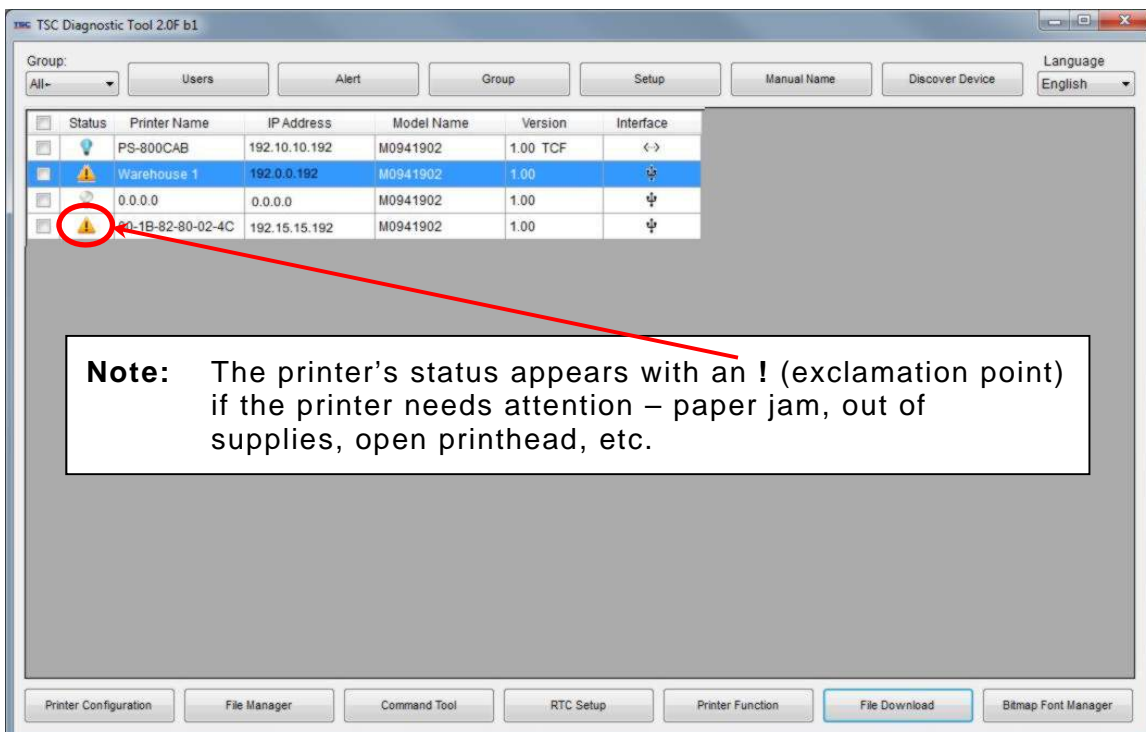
TSC TSC Diagnostic Tool 2.0F b1

Group:
All

Users | Alert | Group | Setup | Manual Name | Discover Device

Language
English

| | Status | Printer Name | IP Address | Model Name | Version | Interface |
|---|---|---|---|---|---|---|
| | | PS-800CAB | 192.10.10.192 | M0941902 | 1.00 TCF | |
| | | Warehouse 1 | 192.0.0.192 | M0941902 | 1.00 | |
| | | 0.0.0.0 | 0.0.0.0 | M0941902 | 1.00 | |
| | | 00-1B-82-80-02-4C | 192.15.15.192 | M0941902 | 1.00 | |

**Note:** The printer's status appears with an **!** (exclamation point) if the printer needs attention – paper jam, out of supplies, open printhead, etc.

Printer Configuration | File Manager | Command Tool | RTC Setup | Printer Function | File Download | Bitmap Font Manager